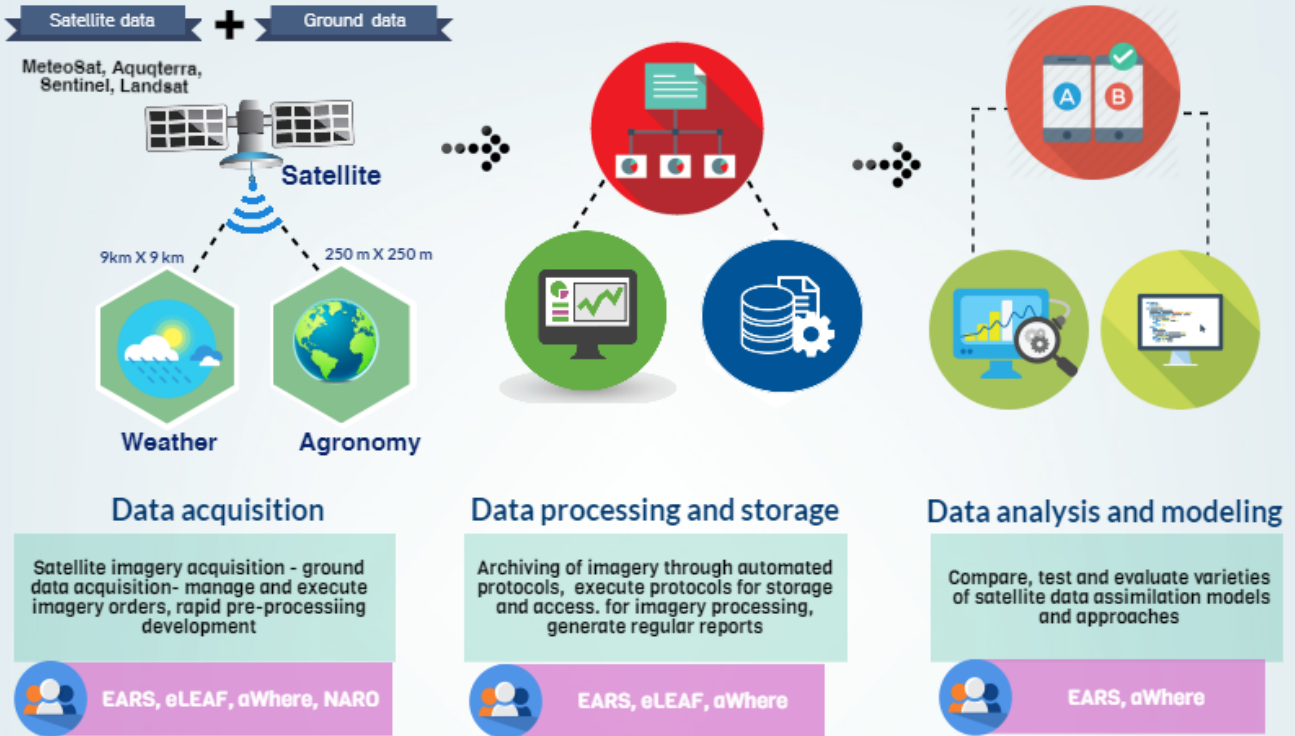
Satellite data

Ground data

MeteoSat, Aquqterra, Sentinel, Landsat

Satellite

9km X 9 km

250 m X 250 m

Weather

Agronomy

A

B

Data acquisition

Satellite imagery acquisition - ground data acquisition- manage and execute imagery orders, rapid pre-processiing development

EARS, eLEAF, aWhere, NARO

Data processing and storage

Archiving of imagery through automated protocols, execute protocols for storage and access. for imagery processing, generate regular reports

EARS, eLEAF, aWhere

Data analysis and modeling

Compare, test and evaluate varieties of satellite data assimilation models and approaches

EARS, aWhere